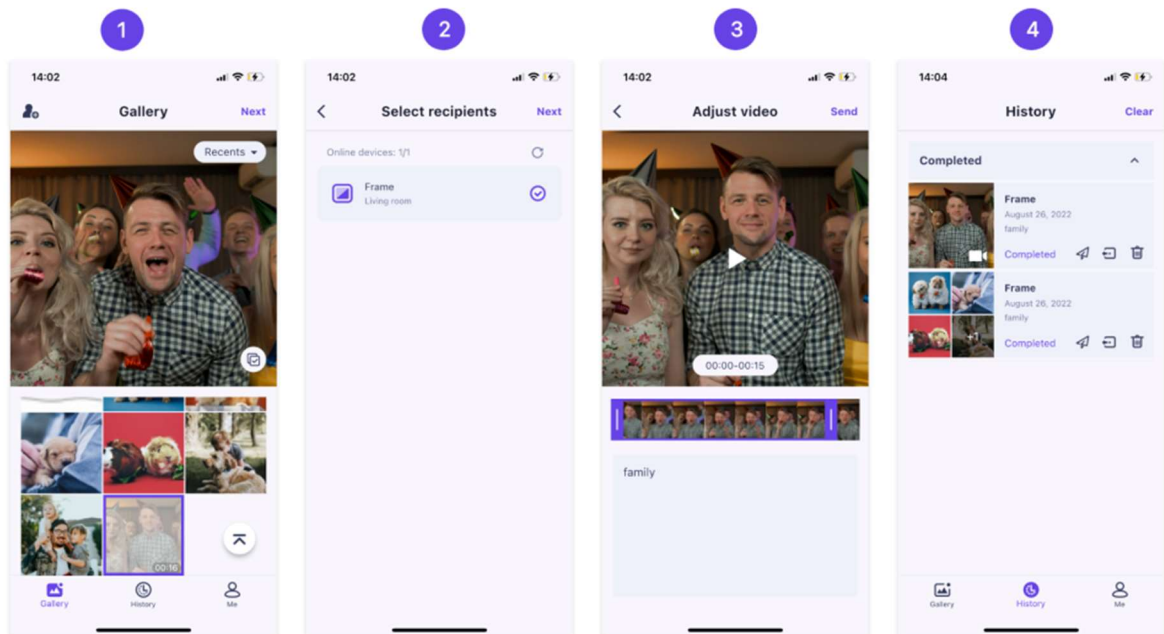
1

14:02

Gallery

Next

Recents

00:16

Gallery

History

Me

2

14:02

Select recipients

Next

Online devices: 1/1

Frame

Living room

3

14:02

Adjust video

Send

00:00-00:15

family

4

14:04

History

Clear

Completed

Frame

August 26, 2022

family

Completed

Frame

August 26, 2022

family

Completed

Gallery

History

Me